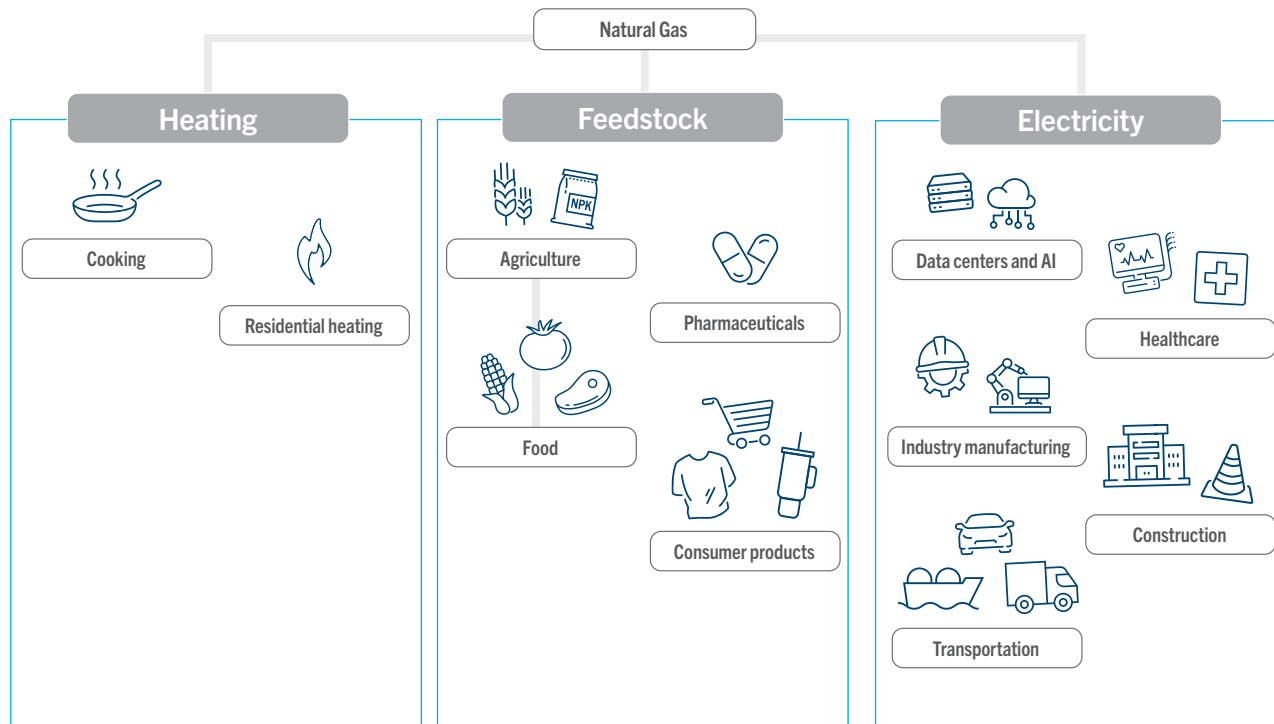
Natural Gas

Heating

Cooking

Residential heating

Feedstock

NPK

Agriculture

Pharmaceuticals

Food

Consumer products

Electricity

Data centers and AI

Healthcare

Industry manufacturing

Construction

Transportation